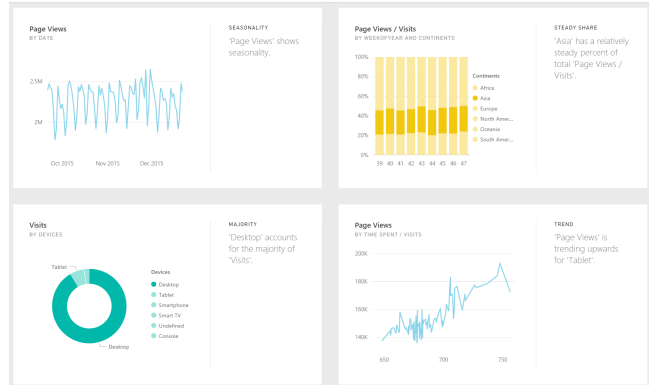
Page Views
BY DATE

2.5M
2M

Oct 2015 Nov 2015 Dec 2015

SEASONALITY
'Page Views' shows seasonality.

Page Views / Visits
BY WEEKOFYEAR AND CONTINENTS

100%
80%
60%
40%
20%
0%

39 40 41 42 43 44 45 46 47

Continents
Africa
Asia
Europe
North Amer...
Oceania
South Amer...

STEADY SHARE
'Asia' has a relatively steady percent of total 'Page Views / Visits'.

Visits
BY DEVICES

Tablet
Desktop

Devices
Desktop
Tablet
Smartphone
Smart TV
Undefined
Console

MAJORITY
'Desktop' accounts for the majority of 'Visits'.

Page Views
BY TIME SPENT / VISITS

200K
180K
160K
140K

650 700 750

TREND
'Page Views' is trending upwards for 'Tablet'.